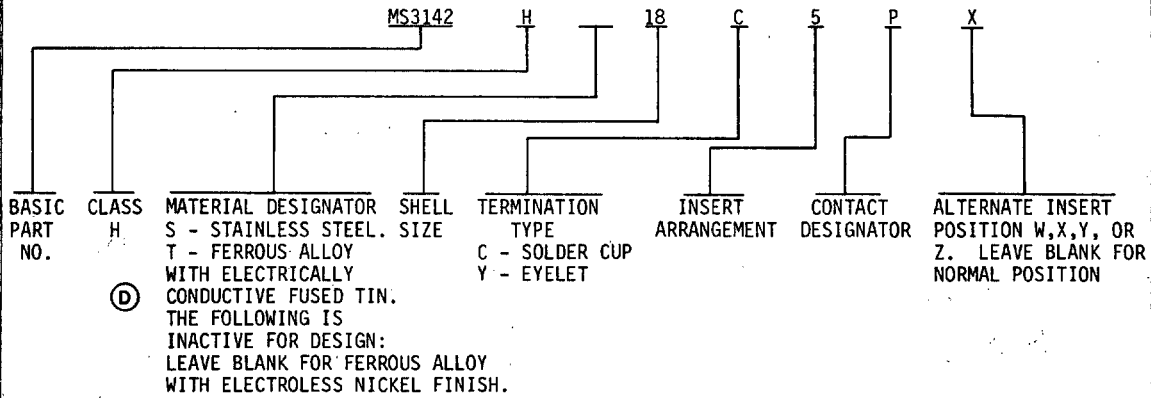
MS3142 H 18 C 5 P X

BASIC PART NO.

CLASS H

MATERIAL DESIGNATOR
S - STAINLESS STEEL.
T - FERROUS ALLOY WITH ELECTRICALLY
Ⓓ CONDUCTIVE FUSED TIN.
THE FOLLOWING IS INACTIVE FOR DESIGN:
LEAVE BLANK FOR FERROUS ALLOY WITH ELECTROLESS NICKEL FINISH.

SHELL SIZE

TERMINATION TYPE
C - SOLDER CUP
Y - EYELET

INSERT ARRANGEMENT

CONTACT DESIGNATOR

ALTERNATE INSERT POSITION W,X,Y, OR Z. LEAVE BLANK FOR NORMAL POSITION